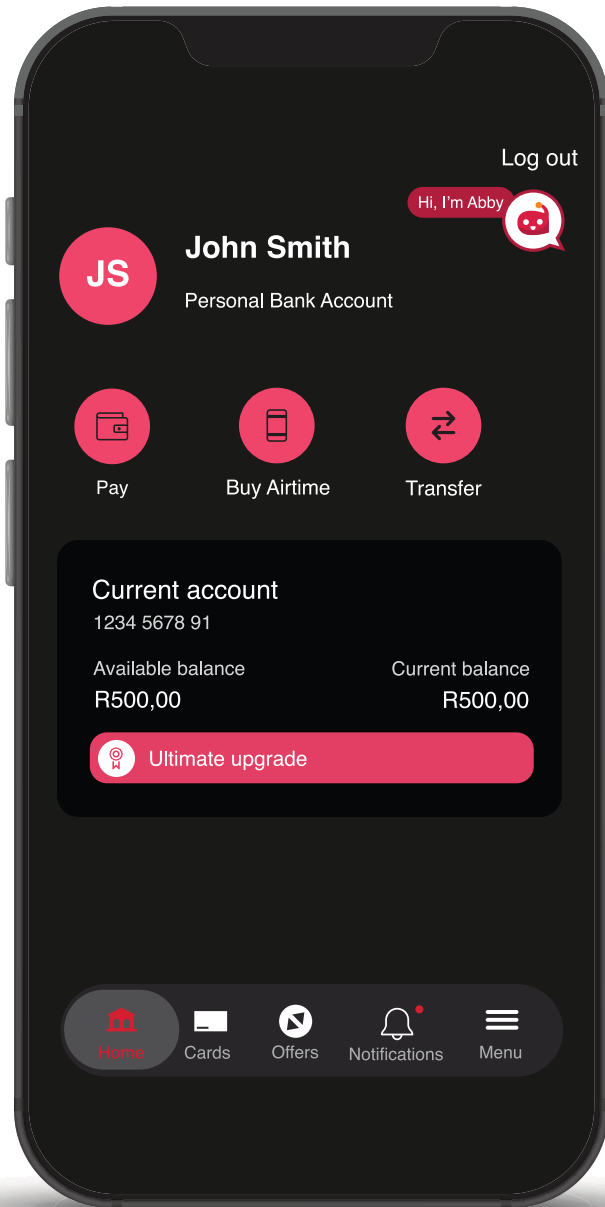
Log out

Hi, I'm Abby

JS

John Smith

Personal Bank Account

Pay

Buy Airtime

Transfer

Current account

1234 5678 91

Available balance

R500,00

Current balance

R500,00

Ultimate upgrade

Home

Cards

Offers

Notifications

Menu